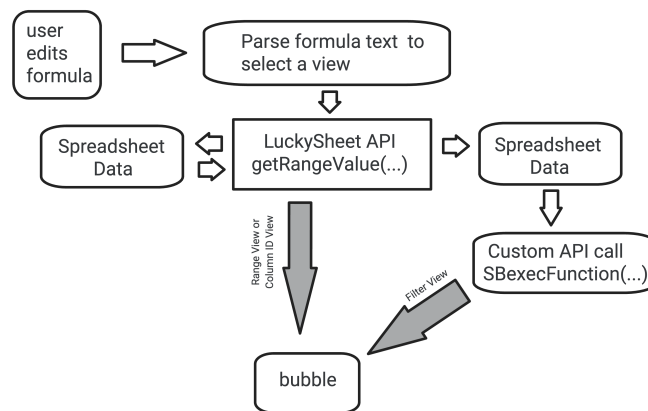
user edits formula

Parse formula text to select a view

Spreadsheet Data

LuckySheet API getRangeValue(...)

Spreadsheet Data

Range View or Column ID View

Custom API call SBexecFunction(...)

Filter View

bubble